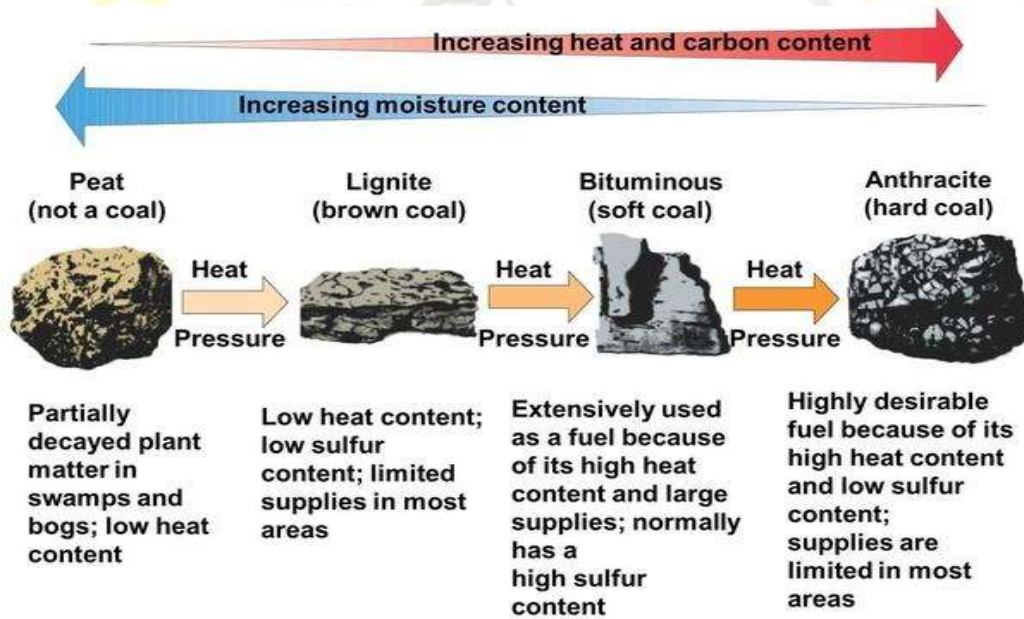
Increasing heat and carbon content

Increasing moisture content

Peat
(not a coal)

Heat

Pressure

Lignite
(brown coal)

Heat

Pressure

Bituminous
(soft coal)

Heat

Pressure

Anthracite
(hard coal)

Partially decayed plant matter in swamps and bogs; low heat content

Low heat content; low sulfur content; limited supplies in most areas

Extensively used as a fuel because of its high heat content and large supplies; normally has a high sulfur content

Highly desirable fuel because of its high heat content and low sulfur content; supplies are limited in most areas